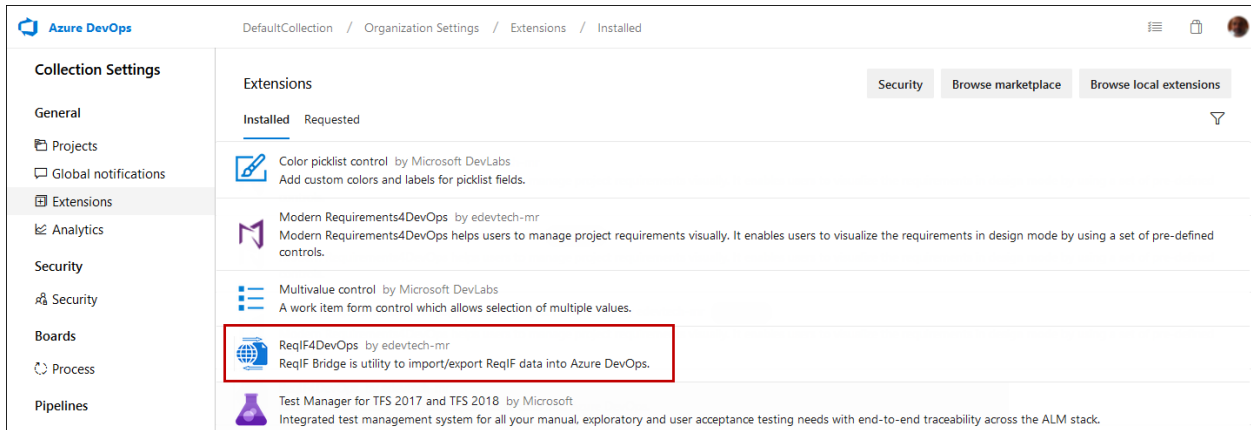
Azure DevOps

DefaultCollection / Organization Settings / Extensions / Installed

Collection Settings

General

Projects

Global notifications

Extensions

Analytics

Security

Security

Boards

Process

Pipelines

Extensions

Security

Browse marketplace

Browse local extensions

Installed Requested

Color picklist control by Microsoft DevLabs
Add custom colors and labels for picklist fields.

Modern Requirements4DevOps by edevtech-mr
Modern Requirements4DevOps helps users to manage project requirements visually. It enables users to visualize the requirements in design mode by using a set of pre-defined controls.

Multivalue control by Microsoft DevLabs
A work item form control which allows selection of multiple values.

ReqIF4DevOps by edevtech-mr
ReqIF Bridge is utility to import/export ReqIF data into Azure DevOps.

Test Manager for TFS 2017 and TFS 2018 by Microsoft
Integrated test management system for all your manual, exploratory and user acceptance testing needs with end-to-end traceability across the ALM stack.